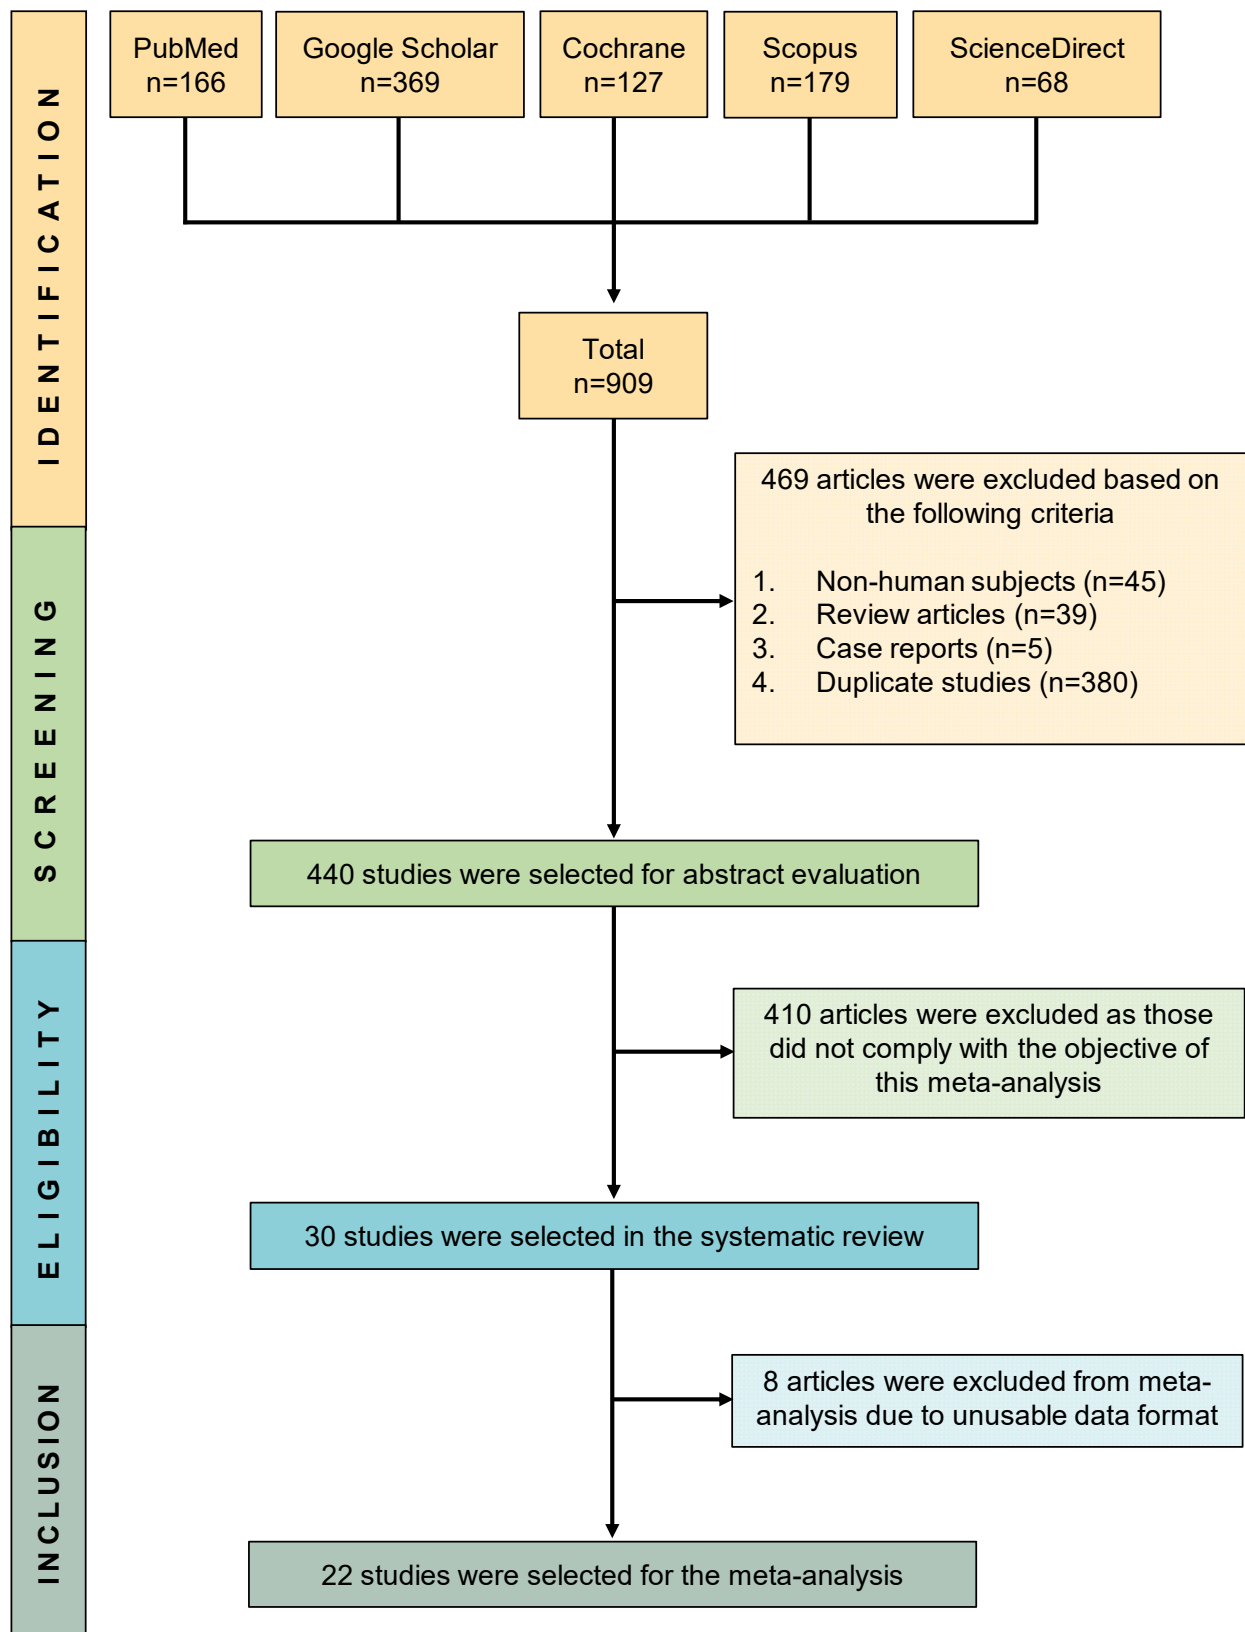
IDENTIFICATION

PubMed n=166

Google Scholar n=369

Cochrane n=127

Scopus n=179

ScienceDirect n=68

Total n=909

469 articles were excluded based on the following criteria

1. Non-human subjects (n=45)
2. Review articles (n=39)
3. Case reports (n=5)
4. Duplicate studies (n=380)

SCREENING

440 studies were selected for abstract evaluation

ELIGIBILITY

410 articles were excluded as those did not comply with the objective of this meta-analysis

30 studies were selected in the systematic review

INCLUSION

8 articles were excluded from meta-analysis due to unusable data format

22 studies were selected for the meta-analysis